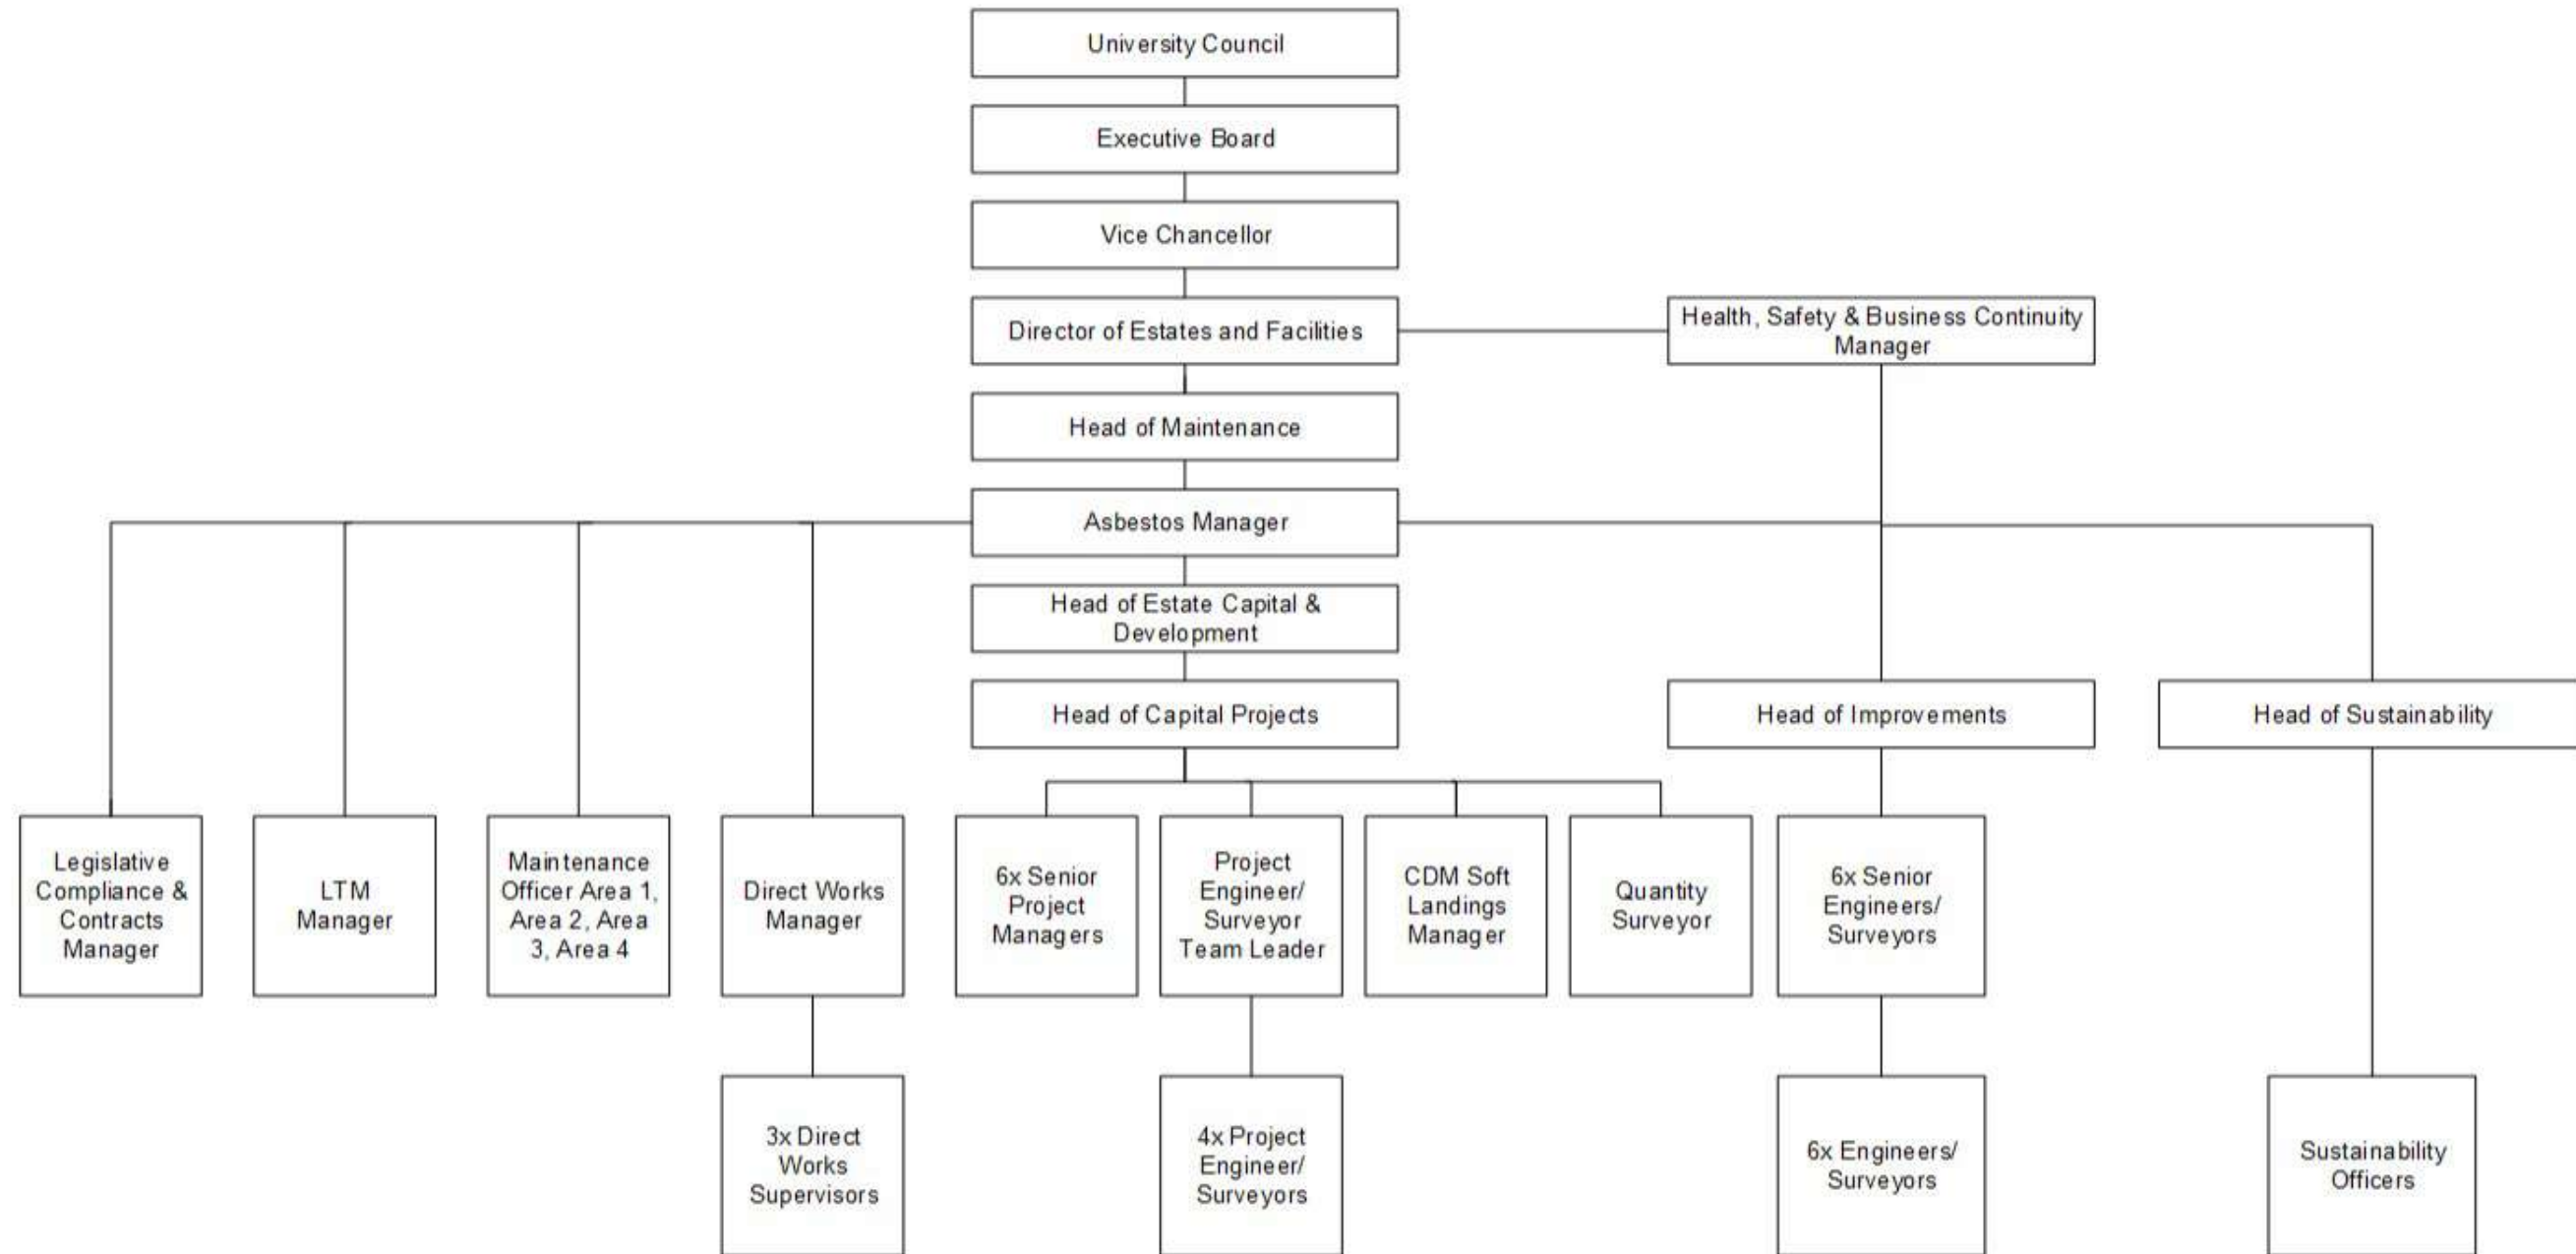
University Council

Executive Board

Vice Chancellor

Director of Estates and Facilities

Health, Safety & Business Continuity Manager

Head of Maintenance

Asbestos Manager

Head of Estate Capital & Development

Head of Capital Projects

Head of Improvements

Head of Sustainability

Legislative Compliance & Contracts Manager

LTM Manager

Maintenance Officer Area 1, Area 2, Area 3, Area 4

Direct Works Manager

6x Senior Project Managers

Project Engineer/ Surveyor Team Leader

CDM Soft Landings Manager

Quantity Surveyor

6x Senior Engineers/ Surveyors

3x Direct Works Supervisors

4x Project Engineer/ Surveyors

6x Engineers/ Surveyors

Sustainability Officers